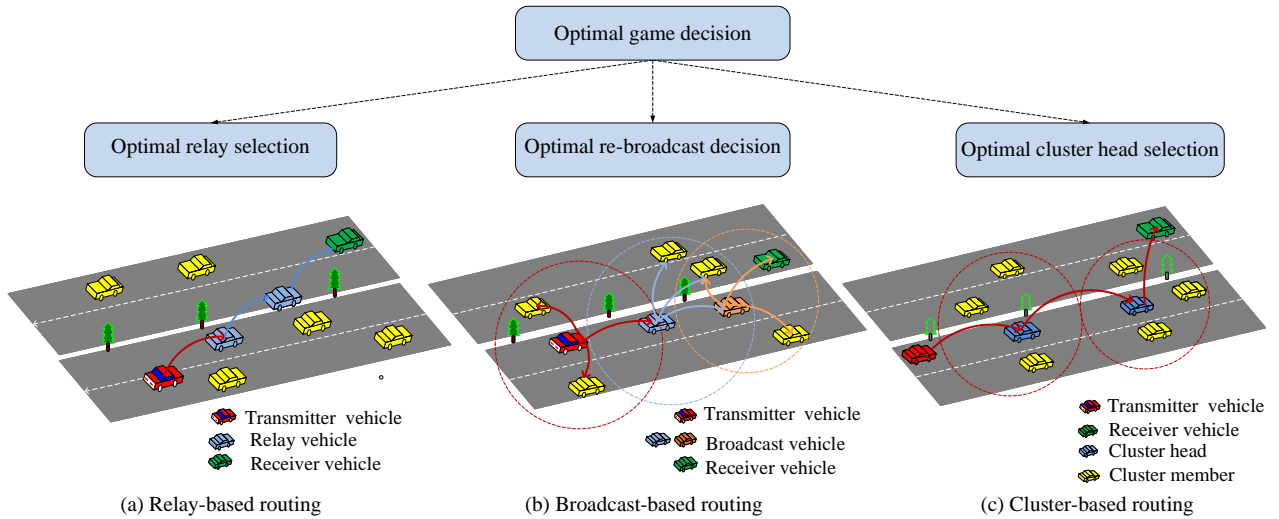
Optimal game decision

Optimal relay selection

Optimal re-broadcast decision

Optimal cluster head selection

Transmitter vehicle
Relay vehicle
Receiver vehicle

(a) Relay-based routing

Transmitter vehicle
Broadcast vehicle
Receiver vehicle

(b) Broadcast-based routing

Transmitter vehicle
Receiver vehicle
Cluster head
Cluster member

(c) Cluster-based routing